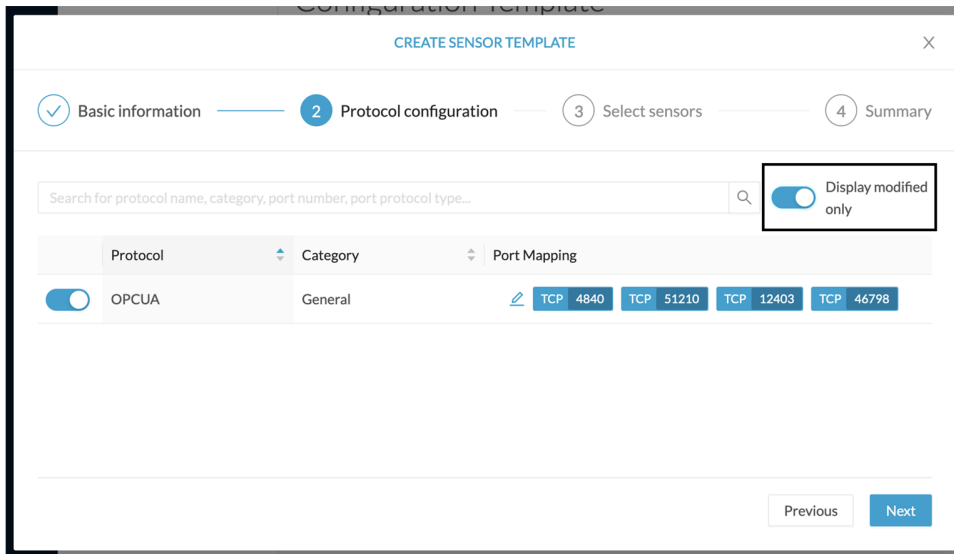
Configuration Template

CREATE SENSOR TEMPLATE

Basic information

2 Protocol configuration

3 Select sensors

4 Summary

Search for protocol name, category, port number, port protocol type...

Display modified only

| | Protocol | Category | Port Mapping |
|---|---|---|---|
| | OPCUA | General | TCP 4840 TCP 51210 TCP 12403 TCP 46798 |

Previous

Next